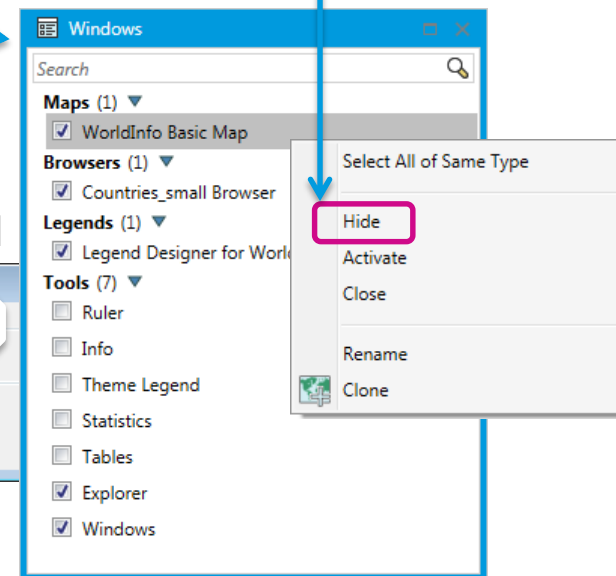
Windows

Search

Maps (1)
WorldInfo Basic Map
Browsers (1)
Countries_small Browser
Legends (1)
Legend Designer for World
Tools (7)
Ruler
Info
Theme Legend
Statistics
Tables
Explorer
Windows

Select All of Same Type
Hide
Activate
Close
Rename
Clone